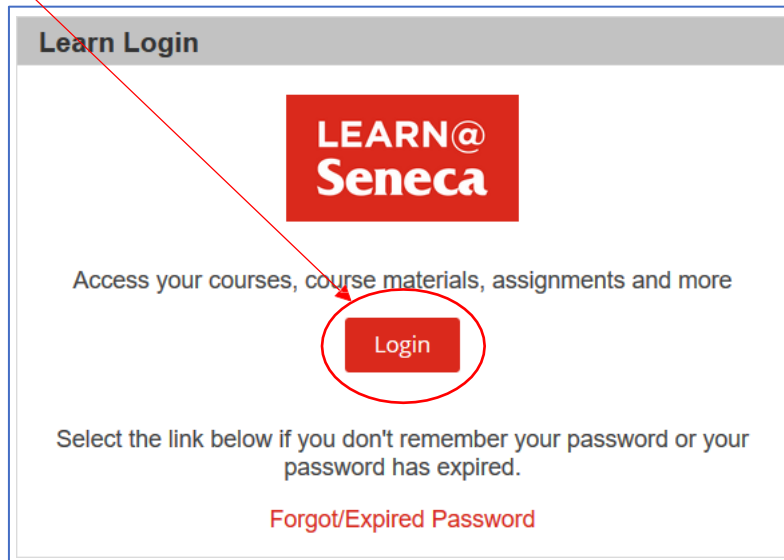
Learn Login

LEARN@
Seneca

Access your courses, course materials, assignments and more

Login

Select the link below if you don't remember your password or your password has expired.

Forgot/Expired Password